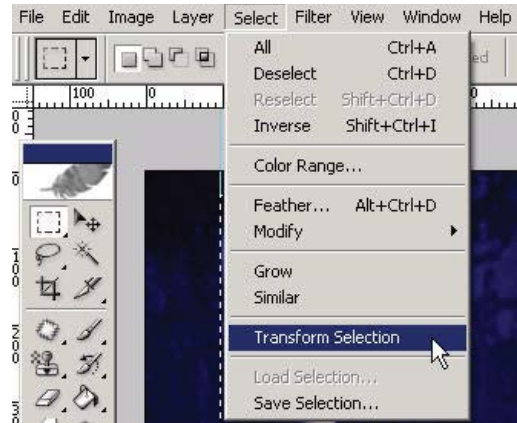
File Edit Image Layer Select Filter View Window Help

100 0

All Ctrl+A
Deselect Ctrl+D
Reselect Shift+Ctrl+D
Inverse Shift+Ctrl+I

Color Range...

Feather... Alt+Ctrl+D
Modify

Grow
Similar

Transform Selection

Load Selection...
Save Selection...